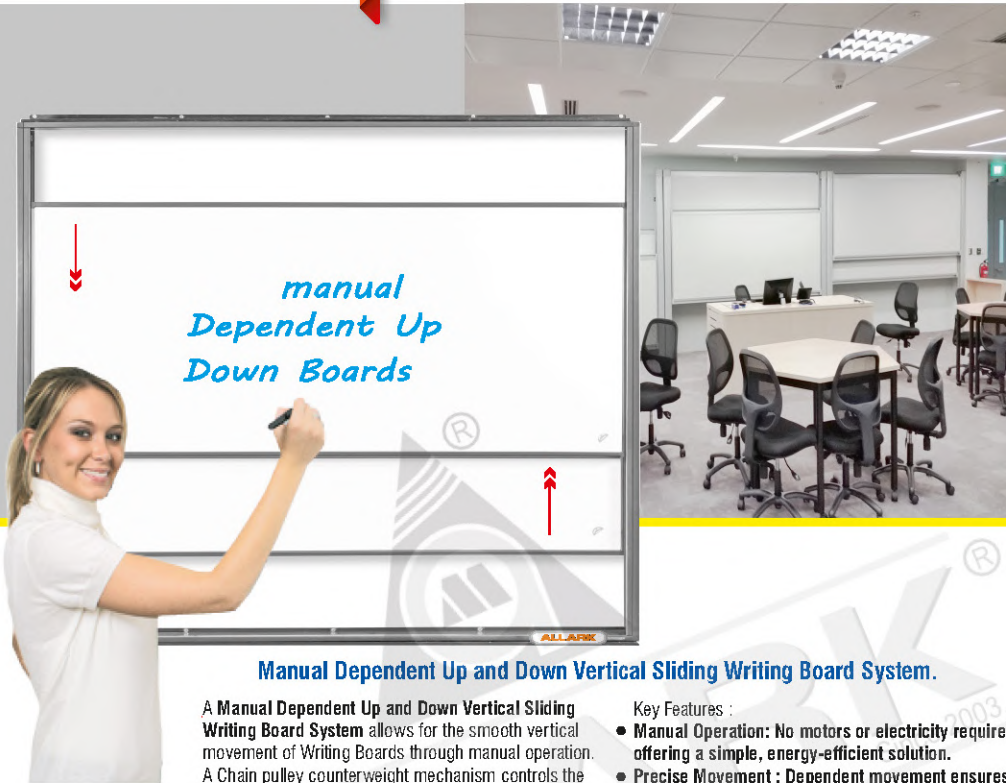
manual
Dependent Up
Down Boards

ALLARK

Manual Dependent Up and Down Vertical Sliding Writing Board System.

A **Manual Dependent Up and Down Vertical Sliding Writing Board System** allows for the smooth vertical movement of Writing Boards through manual operation. A Chain pulley counterweight mechanism controls the

Key Features :

● Manual Operation: No motors or electricity require offering a simple, energy-efficient solution.

● Precise Movement : Dependent movement ensures